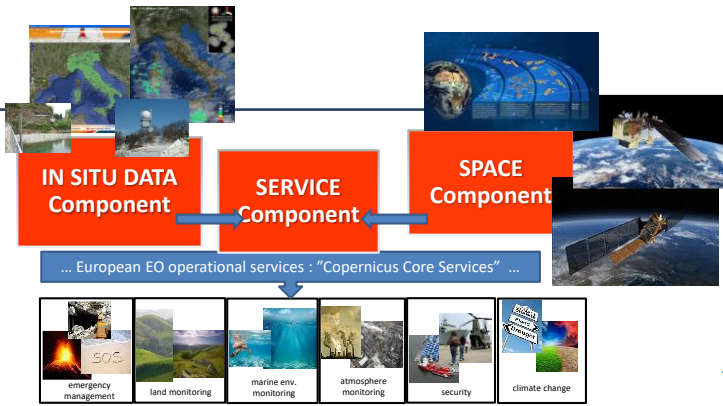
IN SITU DATA Component

SERVICE Component

SPACE Component

... European EO operational services : "Copernicus Core Services" ...

SOS

emergency management

land monitoring

marine env. monitoring

atmosphere monitoring

security

climate change